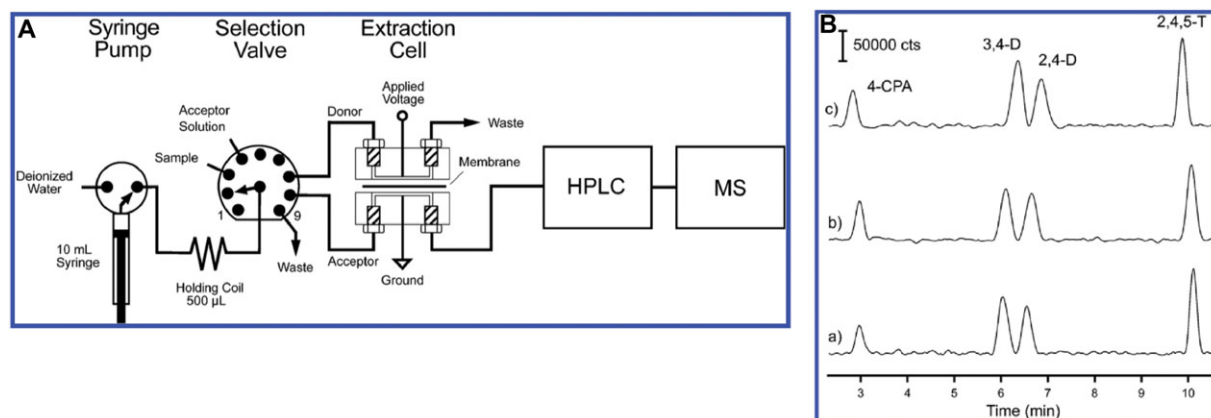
A

Syringe Pump

Selection Valve

Extraction Cell

Acceptor Solution

Sample

Deionized Water

10 mL Syringe

Holding Coil 500 µL

1

9

Waste

Donor

Applied Voltage

Waste

Membrane

Acceptor

Ground

HPLC

MS

B

50000 cts

3,4-D

2,4-D

2,4,5-T

4-CPA

c)

b)

a)

3 4 5 6 7 8 9 10

Time (min)